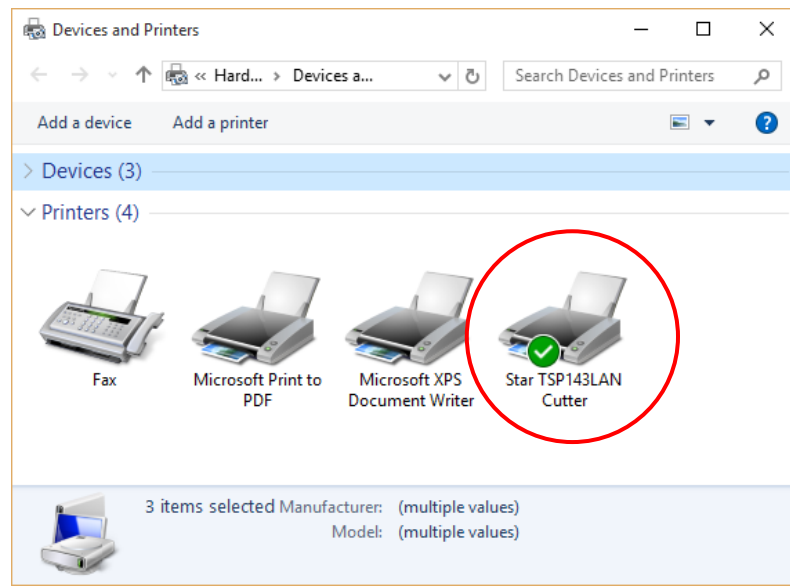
Devices and Printers

« Hard... › Devices a...

Search Devices and Printers

Add a device   Add a printer

Devices (3)

Printers (4)

Fax

Microsoft Print to PDF

Microsoft XPS Document Writer

Star TSP143LAN Cutter

3 items selected Manufacturer: (multiple values)
Model: (multiple values)